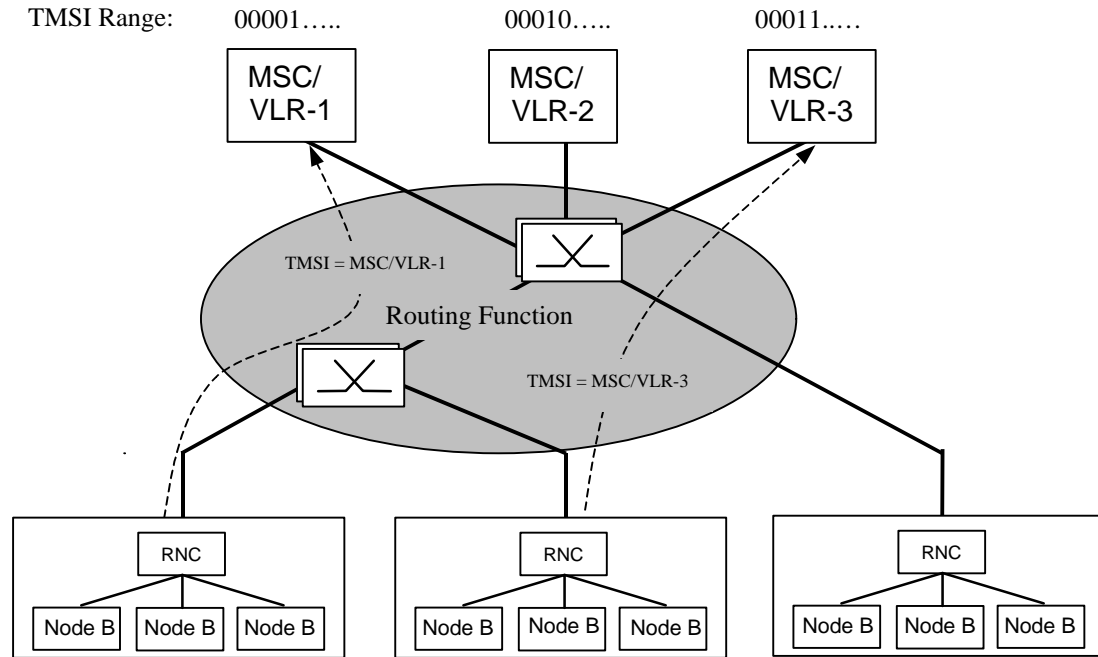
TMSI Range: 00001….. 00010….. 00011..…

MSC/
VLR-1

MSC/
VLR-2

MSC/
VLR-3

TMSI = MSC/VLR-1

Routing Function

TMSI = MSC/VLR-3

RNC

Node B Node B Node B

RNC

Node B Node B Node B

RNC

Node B Node B Node B